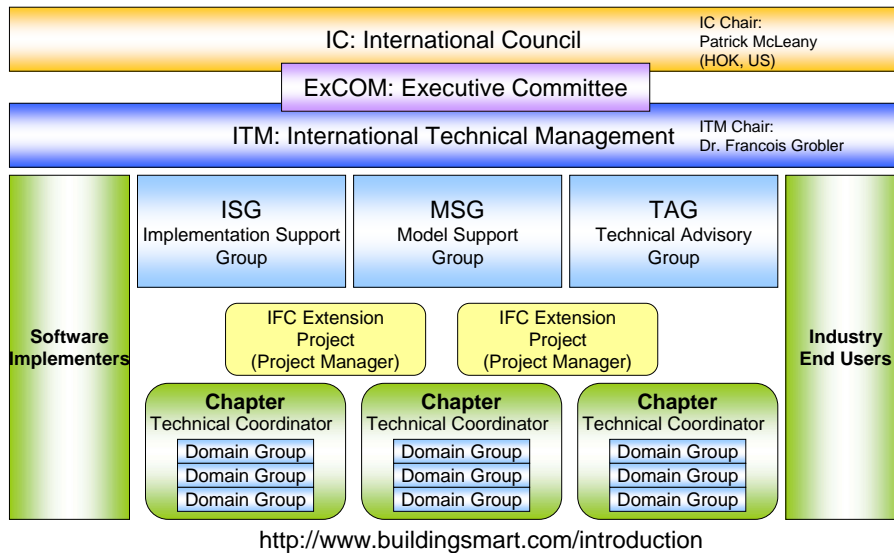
IC: International Council

IC Chair:
Patrick McLeany
(HOK, US)

ExCOM: Executive Committee

ITM: International Technical Management

ITM Chair:
Dr. Francois Grobler

Software Implementers

ISG
Implementation Support Group

MSG
Model Support Group

TAG
Technical Advisory Group

Industry End Users

IFC Extension Project
(Project Manager)

IFC Extension Project
(Project Manager)

Chapter
Technical Coordinator
Domain Group
Domain Group
Domain Group

Chapter
Technical Coordinator
Domain Group
Domain Group
Domain Group

Chapter
Technical Coordinator
Domain Group
Domain Group
Domain Group

http://www.buildingsmart.com/introduction